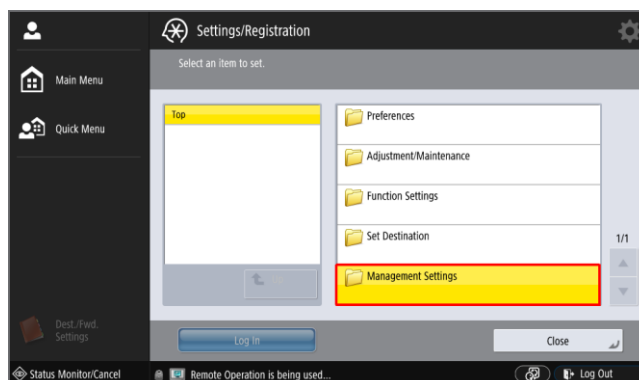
Settings/Registration

Main Menu

Quick Menu

Select an item to set.

Top

Preferences

Adjustment/Maintenance

Function Settings

Set Destination

Management Settings

1/1

Dest./Fwd. Settings

Log In

Close

Status Monitor/Cancel

Remote Operation is being used...

Log Out